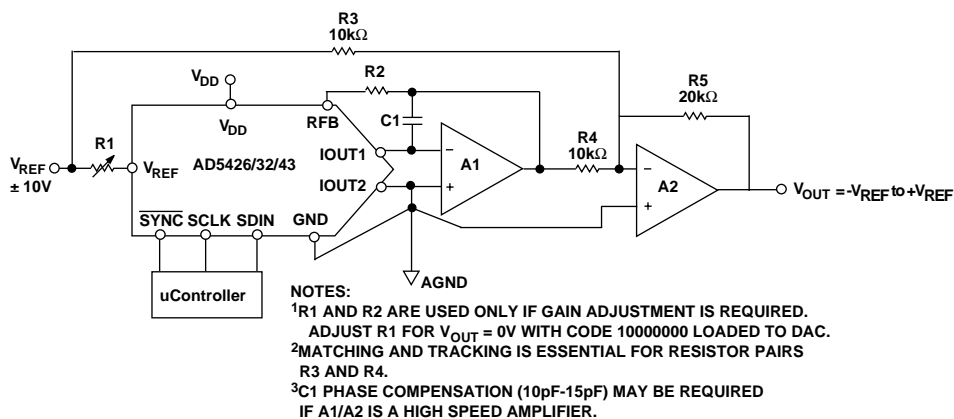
R3
10kΩ

$V_{DD}$

R2

$V_{DD}$

RFB

C1

R5
20kΩ

$V_{REF}$
± 10V

R1

$V_{REF}$

AD5426/32/43

IOUT1

IOUT2

A1

R4
10kΩ

A2

$V_{OUT}$ = $-V_{REF}$ to $+V_{REF}$

$\overline{SYNC}$ SCLK SDIN

GND

AGND

uController

NOTES:
$^1$R1 AND R2 ARE USED ONLY IF GAIN ADJUSTMENT IS REQUIRED. ADJUST R1 FOR $V_{OUT}$ = 0V WITH CODE 10000000 LOADED TO DAC.
$^2$MATCHING AND TRACKING IS ESSENTIAL FOR RESISTOR PAIRS R3 AND R4.
$^3$C1 PHASE COMPENSATION (10pF-15pF) MAY BE REQUIRED IF A1/A2 IS A HIGH SPEED AMPLIFIER.